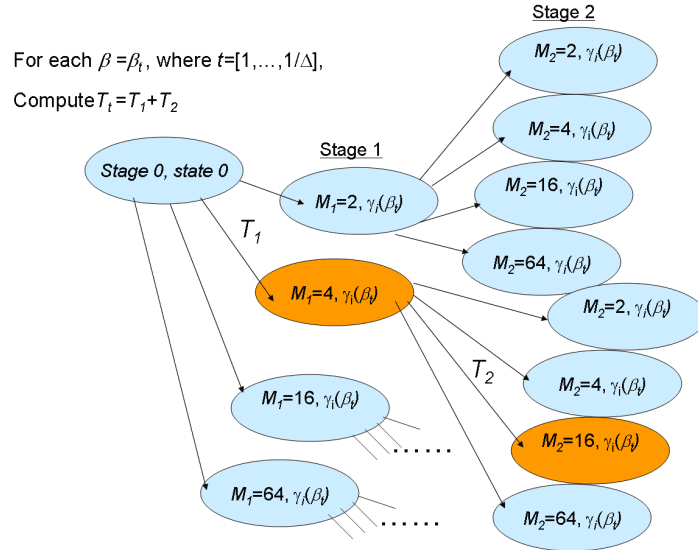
For each $\beta = \beta_t$, where $t$=[1,…,1/Δ],

Compute $T_t = T_1 + T_2$

Stage 2

Stage 1

Stage 0, state 0

$T_1$

$T_2$

$M_1$=2, $\gamma_i(\beta_t)$

$M_1$=4, $\gamma_i(\beta_t)$

$M_1$=16, $\gamma_i(\beta_t)$

$M_1$=64, $\gamma_i(\beta_t)$

$M_2$=2, $\gamma_i(\beta_t)$

$M_2$=4, $\gamma_i(\beta_t)$

$M_2$=16, $\gamma_i(\beta_t)$

$M_2$=64, $\gamma_i(\beta_t)$

$M_2$=2, $\gamma_i(\beta_t)$

$M_2$=4, $\gamma_i(\beta_t)$

$M_2$=16, $\gamma_i(\beta_t)$

$M_2$=64, $\gamma_i(\beta_t)$

……

……